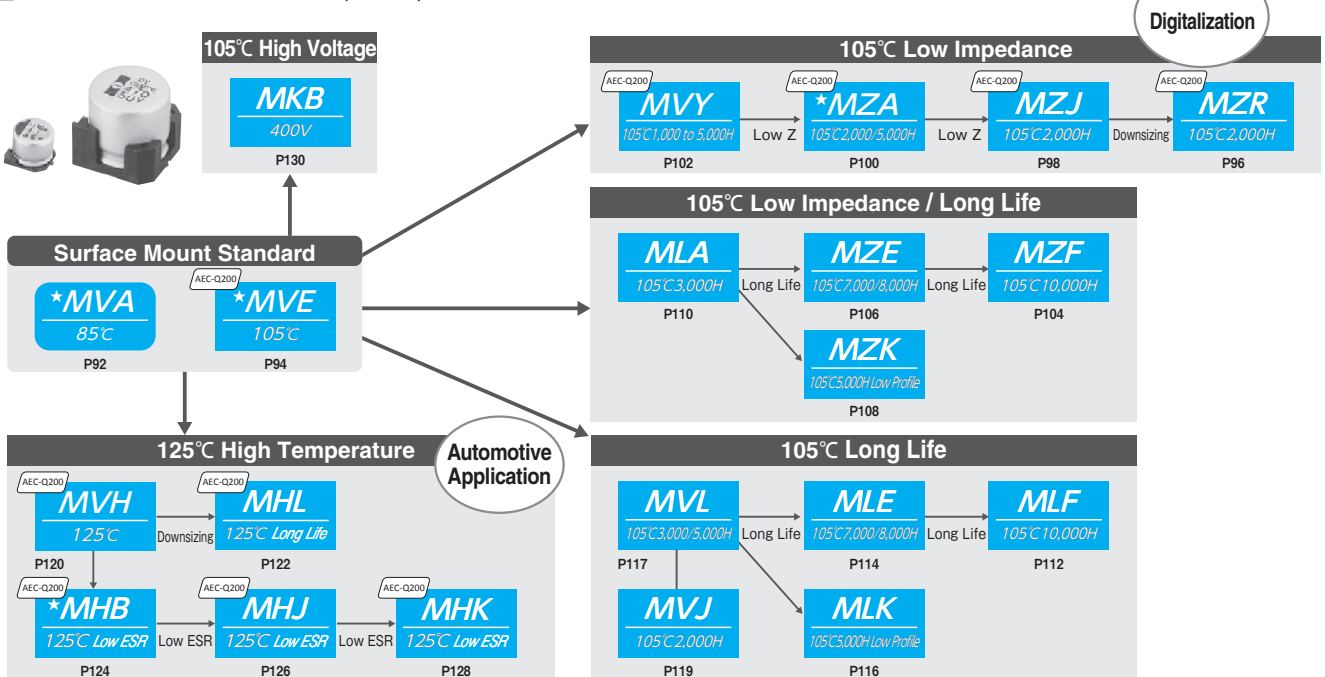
Digitalization

105℃ High Voltage

MKB
400V
P130

105℃ Low Impedance

AEC-Q200
MVY
105℃1,000 to 5,000H
P102

Low Z

AEC-Q200
★MZA
105℃2,000/5,000H
P100

Low Z

AEC-Q200
MZJ
105℃2,000H
P98

Downsizing

AEC-Q200
MZR
105℃2,000H
P96

105℃ Low Impedance / Long Life

MLA
105℃3,000H
P110

Long Life

MZE
105℃7,000/8,000H
P106

Long Life

MZF
105℃10,000H
P104

MZK
105℃5,000H Low Profile
P108

Surface Mount Standard

★MVA
85℃
P92

AEC-Q200
★MVE
105℃
P94

125℃ High Temperature

Automotive Application

AEC-Q200
MVH
125℃
P120

Downsizing

AEC-Q200
MHL
125℃ Long Life
P122

AEC-Q200
★MHB
125℃ Low ESR
P124

Low ESR

AEC-Q200
MHJ
125℃ Low ESR
P126

Low ESR

AEC-Q200
MHK
125℃ Low ESR
P128

105℃ Long Life

MVL
105℃3,000/5,000H
P117

Long Life

MLE
105℃7,000/8,000H
P114

Long Life

MLF
105℃10,000H
P112

MVJ
105℃2,000H
P119

MLK
105℃5,000H Low Profile
P116